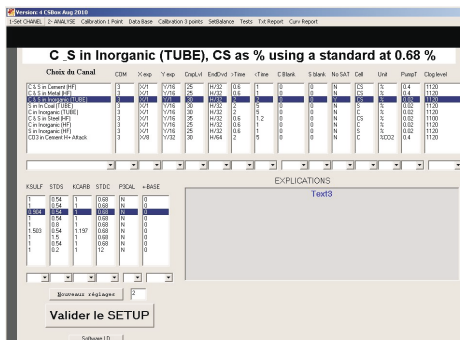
Version: 4 CSbox Aug 2010
1-Set CHANEL | 2- ANALYSE | Calibration 1 Point | Data Base | Calibration 3 points | SetBalance | Tests | Txt Report | Curv Report

C _S in Inorganic (TUBE), CS as % using a standard at 0.68 %

Choix du Canal

| | CDM | X exp | Y exp | DispLvl | EndDvd | >Time | <Time | C Blank | S blank | No SAT | Cell | Unit | PumpT | Clog level |
|---|---|---|---|---|---|---|---|---|---|---|---|---|---|---|
| C & S in Cement (HF) | 3 | X/1 | Y/16 | 25 | H/32 | 0.6 | 1 | 0 | 0 | N | CS | % | 0.4 | 1120 |
| C & S in Metal (HF) | 3 | X/1 | Y/16 | 25 | H/32 | 0.6 | 1 | 0 | 0 | N | CS | % | 0.4 | 1120 |
| C_S in Inorganic (TUBE) | 3 | X/1 | Y/16 | 30 | H/64 | 1 | 2 | 0 | 0 | N | CS | % | 0.02 | 1120 |
| S in In Coal (TUBE) | 3 | X/1 | Y/16 | 30 | H/32 | 2 | 5 | 0 | 0 | N | S | % | 0.02 | 1120 |
| C in Inorganic (TUBE) | 3 | X/1 | Y/16 | 30 | H/32 | 2 | 5 | 0 | 0 | N | C | % | 0.02 | 1120 |
| C & S in Steel (HF) | 3 | X/1 | Y/16 | 35 | H/32 | 1.2 | 0 | 0 | 0 | N | CS | % | 0.02 | 1100 |
| C in Inorganic (HF) | 3 | X/1 | Y/16 | 25 | H/32 | 0.6 | 1 | 0 | 0 | N | C | % | 0.02 | 1120 |
| S in Inorganic (HF) | 3 | X/1 | Y/16 | 25 | H/32 | 0.6 | 1 | 0 | 0 | N | S | % | 0.02 | 1120 |
| C02 in Cement H+ Attack | 3 | X/8 | Y/32 | 30 | H/64 | 2 | 5 | 0 | 0 | N | C | %CO2 | 0.4 | 1120 |

EXPLICATIONS
Text3

| KSULF | STDS | KCARB | STDC | P3CAL | +BASE |
|---|---|---|---|---|---|
| 1 | 0.54 | 1 | 0.68 | N | 0 |
| 1 | 0.54 | 1 | 0.68 | N | 0 |
| 0.904 | 0.54 | 1 | 0.68 | N | 0 |
| 1 | 0.54 | 1 | 0.68 | N | 0 |
| 1 | 0.8 | 1 | 0.68 | N | 0 |
| 1 | 0.54 | 1.197 | 0.68 | N | 0 |
| 1.503 | 0.54 | 1 | 0.68 | N | 0 |
| 1 | 0.5 | 1 | 0.68 | N | 0 |
| 1 | 0.54 | 1 | 0.68 | N | 0 |
| 1 | 0.2 | 1 | 12 | N | 0 |

Nouveaux réglages 2

Valider le SETUP

Software I.D.